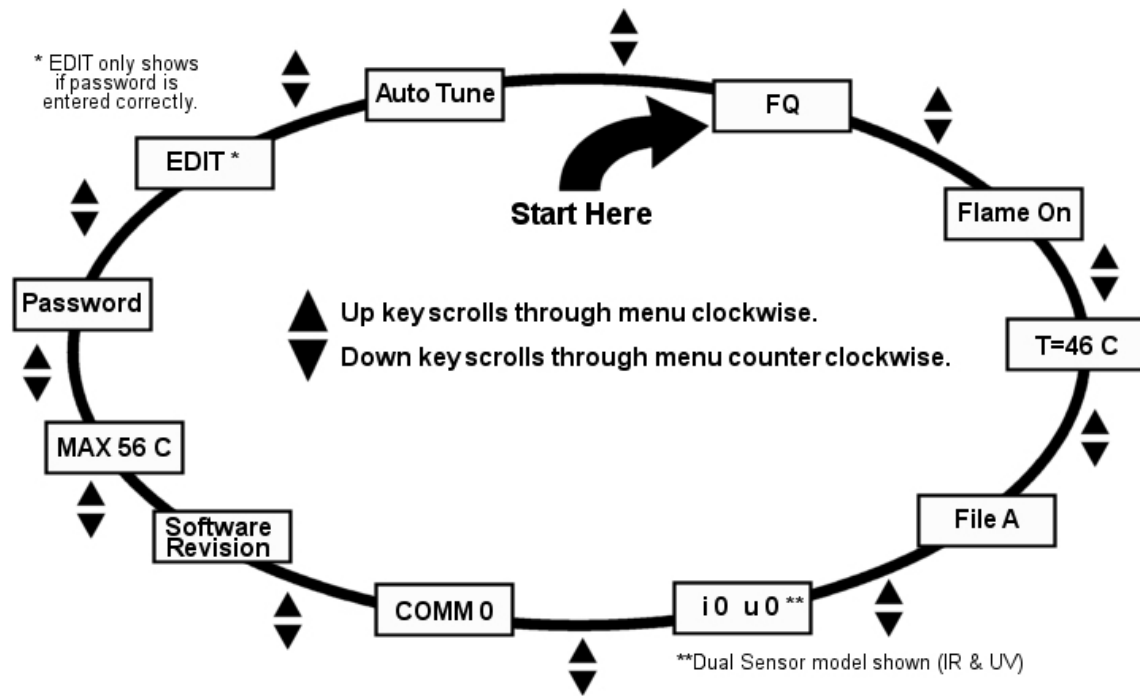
* EDIT only shows if password is entered correctly.

Auto Tune

FQ

EDIT *

Start Here

Flame On

Password

Up key scrolls through menu clockwise.

Down key scrolls through menu counter clockwise.

T=46 C

MAX 56 C

File A

Software Revision

COMM 0

i 0 u 0 **

**Dual Sensor model shown (IR & UV)